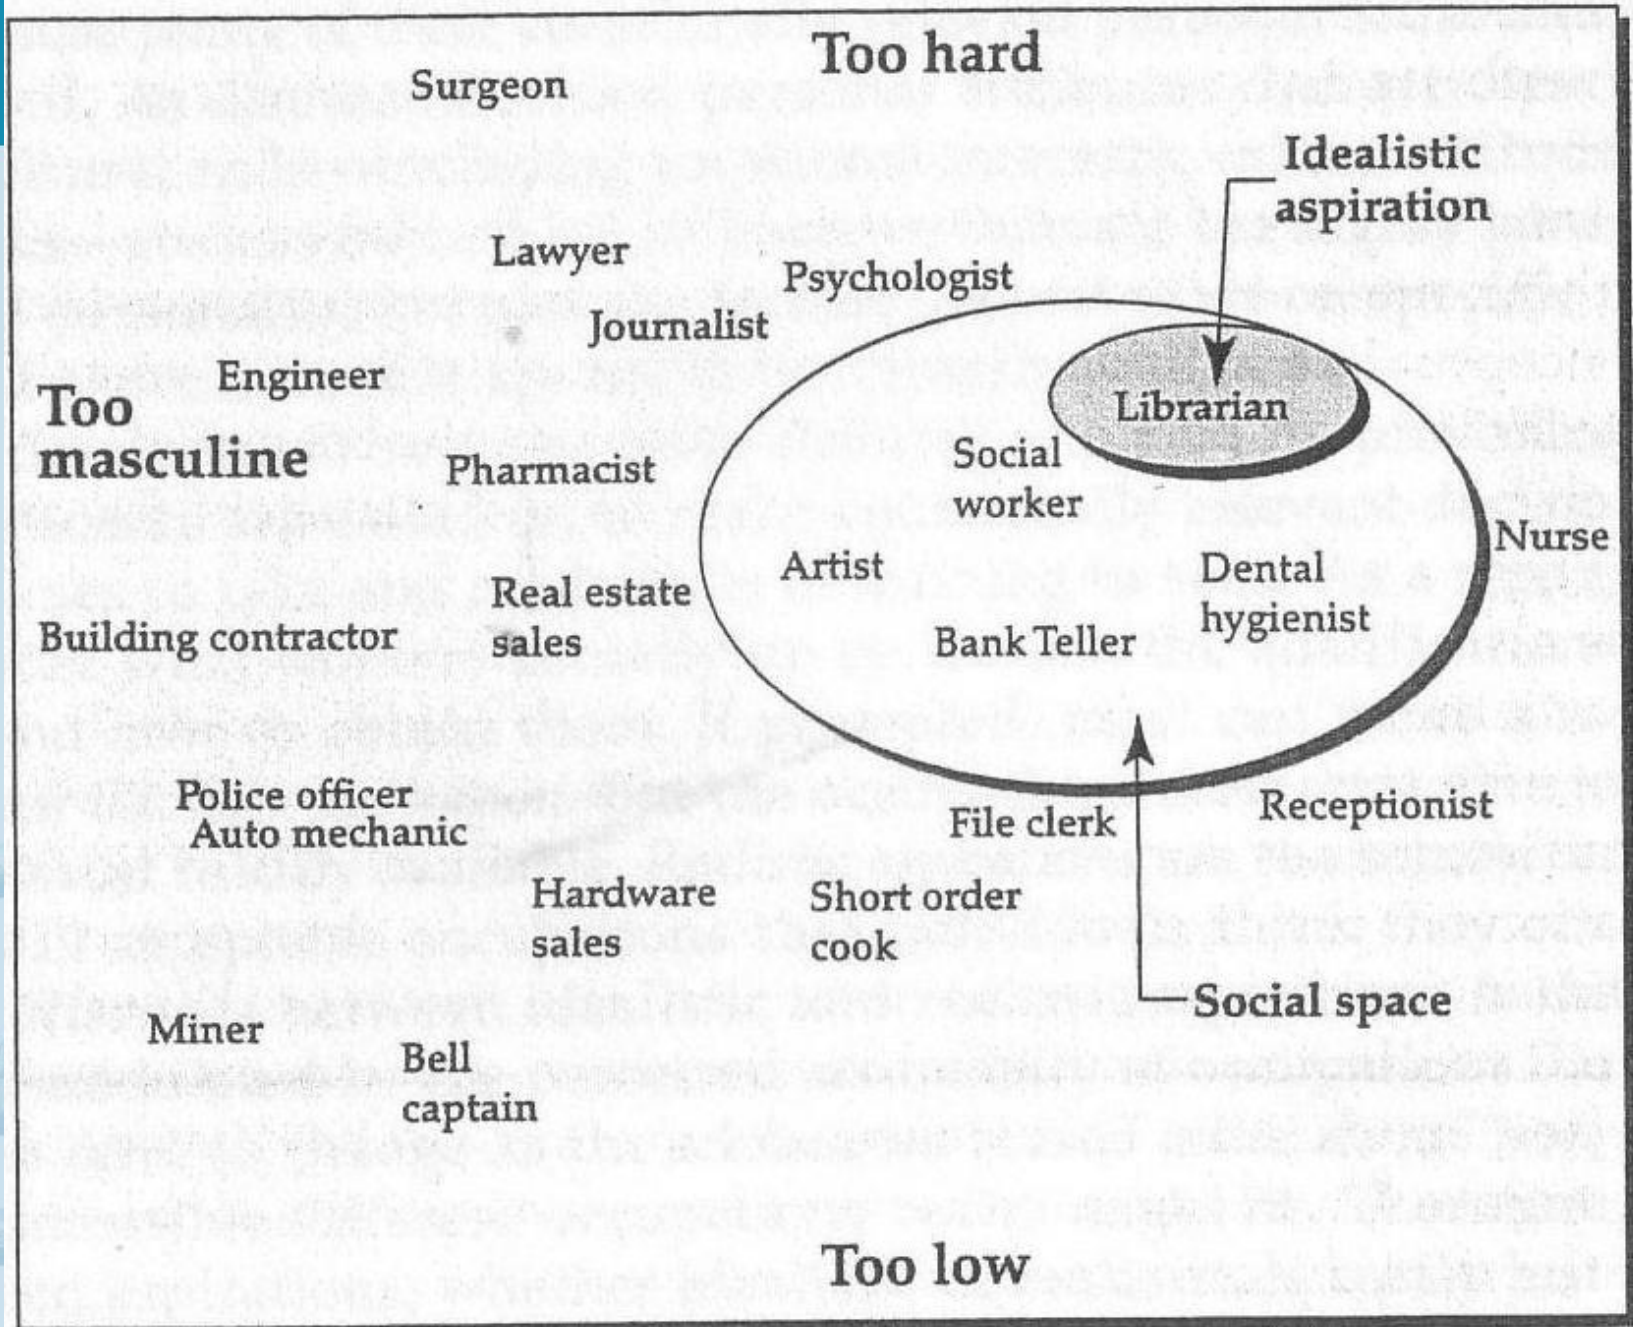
Too hard

Surgeon

Idealistic aspiration

Lawyer

Psychologist

Journalist

Engineer

Too masculine

Librarian

Pharmacist

Social worker

Nurse

Artist

Dental hygienist

Real estate sales

Building contractor

Bank Teller

Police officer
Auto mechanic

Receptionist

File clerk

Hardware sales

Short order cook

Social space

Miner

Bell captain

Too low